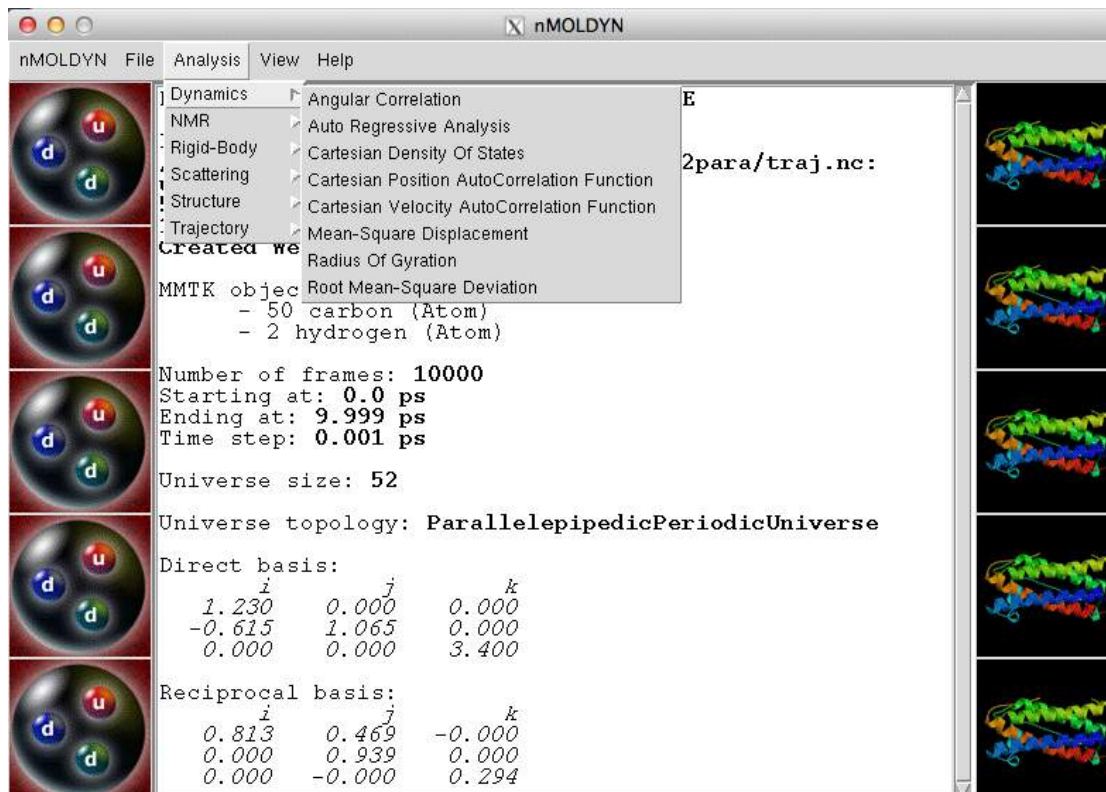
nMOLDYN

nMOLDYN File Analysis View Help

Dynamics
NMR
Rigid-Body
Scattering
Structure
Trajectory

Angular Correlation
Auto Regressive Analysis
Cartesian Density Of States
Cartesian Position AutoCorrelation Function
Cartesian Velocity AutoCorrelation Function
Mean-Square Displacement
Radius Of Gyration
Root Mean-Square Deviation

u d d

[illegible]E

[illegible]2para/traj.nc:

Created we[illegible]

MMTK objec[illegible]
- 50 carbon (Atom)
- 2 hydrogen (Atom)

Number of frames: 10000
Starting at: 0.0 ps
Ending at: 9.999 ps
Time step: 0.001 ps

Universe size: 52

Universe topology: ParallelepipedicPeriodicUniverse

Direct basis:

| i | j | k |
|---|---|---|
| 1.230 | 0.000 | 0.000 |
| -0.615 | 1.065 | 0.000 |
| 0.000 | 0.000 | 3.400 |

Reciprocal basis:

| i | j | k |
|---|---|---|
| 0.813 | 0.469 | -0.000 |
| 0.000 | 0.939 | 0.000 |
| 0.000 | -0.000 | 0.294 |